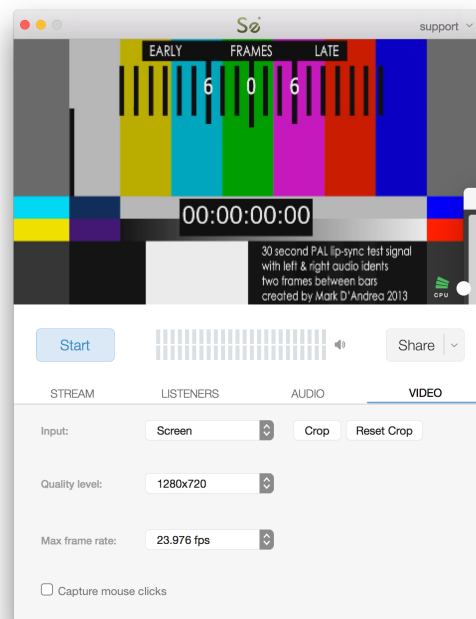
Sø

support

EARLY FRAMES LATE

6 0 6

00:00:00:00

30 second PAL lip-sync test signal
with left & right audio idents
two frames between bars
created by Mark D'Andrea 2013

CPU

Start

Share

STREAM LISTENERS AUDIO VIDEO

Input: Screen Crop Reset Crop

Quality level: 1280x720

Max frame rate: 23.976 fps

Capture mouse clicks